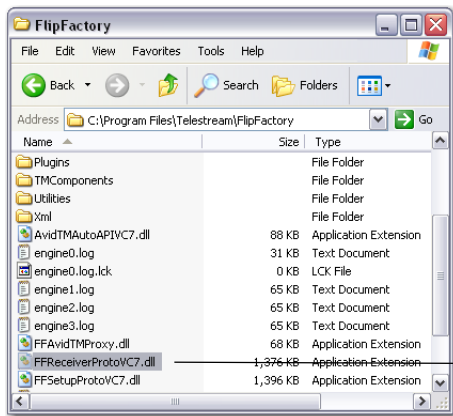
FlipFactory

File Edit View Favorites Tools Help

Back Search Folders

Address C:\Program Files\Telestream\FlipFactory Go

| Name | Size | Type |
|---|---|---|
| Plugins | | File Folder |
| TMComponents | | File Folder |
| Utilities | | File Folder |
| Xml | | File Folder |
| AvidTMAutoAPIVC7.dll | 88 KB | Application Extension |
| engine0.log | 31 KB | Text Document |
| engine0.log.lck | 0 KB | LCK File |
| engine1.log | 65 KB | Text Document |
| engine2.log | 65 KB | Text Document |
| engine3.log | 68 KB | Text Document |
| FFAvidTMProxy.dll | 68 KB | Application Extension |
| FFReceiverProtoVC7.dll | 1,376 KB | Application Extension |
| FFSetupProtoVC7.dll | 1,396 KB | Application Extension |